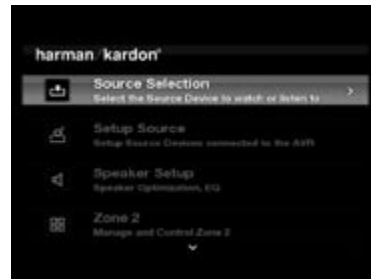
harman/kardon

Source Selection
Select the Source Device to watch or listen to

Setup Source
Setup Source Devices connected to the AVR

Speaker Setup
Speaker Optimization, EQ

Zone 2
Manage and Control Zone 2